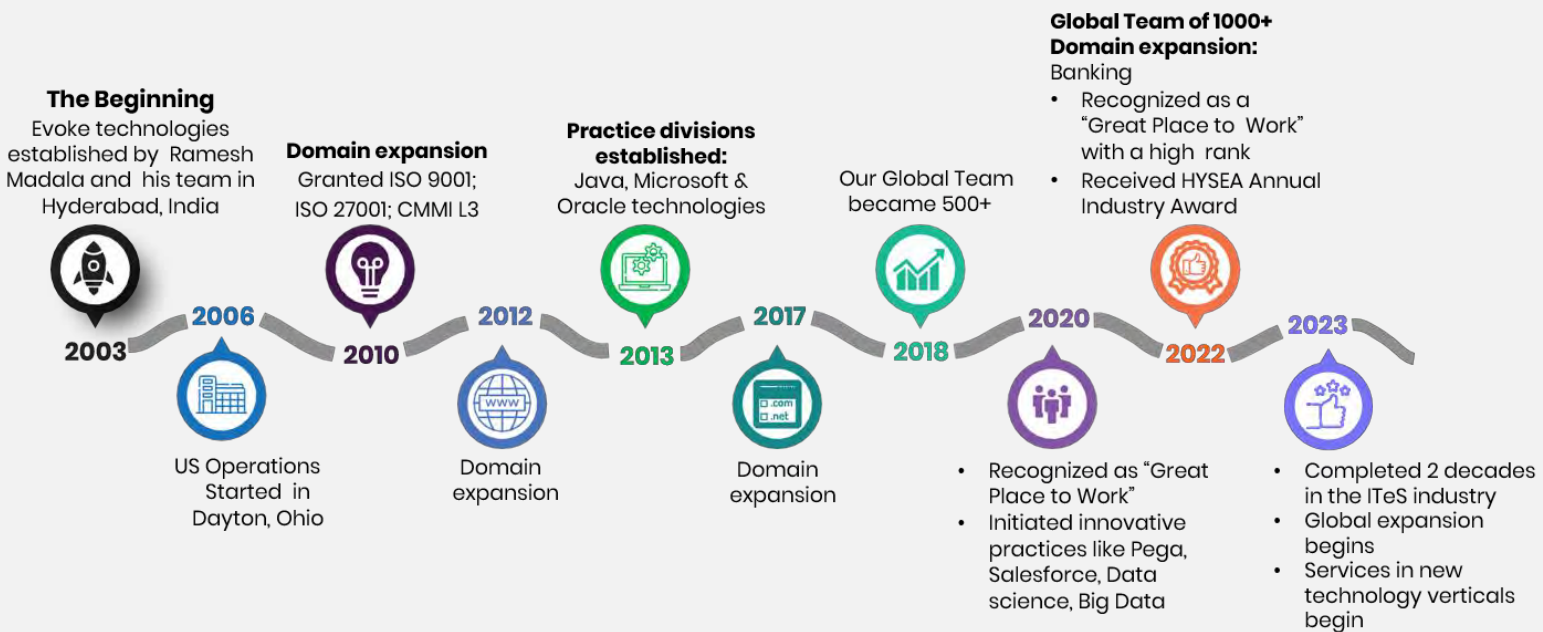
**The Beginning**
Evoke technologies established by Ramesh Madala and his team in Hyderabad, India

2003

2006

US Operations Started in Dayton, Ohio

**Domain expansion**
Granted ISO 9001; ISO 27001; CMMI L3

2010

2012

WWW

Domain expansion

**Practice divisions established:**
Java, Microsoft & Oracle technologies

2013

2017

.com
.net

Domain expansion

Our Global Team became 500+

2018

2020

• Recognized as "Great Place to Work"
• Initiated innovative practices like Pega, Salesforce, Data science, Big Data

**Global Team of 1000+**
**Domain expansion:**
Banking
• Recognized as a "Great Place to Work" with a high rank
• Received HYSEA Annual Industry Award

2022

2023

• Completed 2 decades in the ITeS industry
• Global expansion begins
• Services in new technology verticals begin